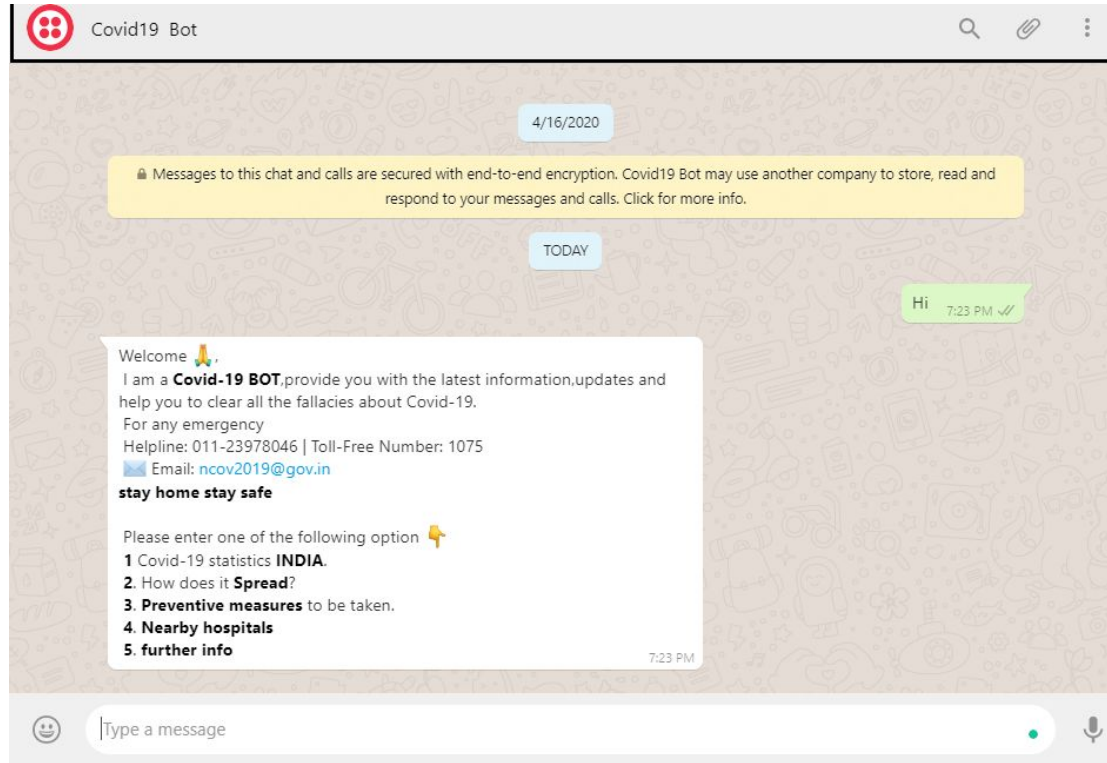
Covid19 Bot

4/16/2020

Messages to this chat and calls are secured with end-to-end encryption. Covid19 Bot may use another company to store, read and respond to your messages and calls. Click for more info.

TODAY

Hi 7:23 PM

Welcome 🙏,
I am a **Covid-19 BOT**,provide you with the latest information,updates and help you to clear all the fallacies about Covid-19.
For any emergency
Helpline: 011-23978046 | Toll-Free Number: 1075
✉️ Email: ncov2019@gov.in
**stay home stay safe**

Please enter one of the following option 👇
**1** Covid-19 statistics **INDIA**.
**2**. How does it **Spread**?
**3**. **Preventive measures** to be taken.
**4**. **Nearby hospitals**
**5**. **further info**
7:23 PM

Type a message